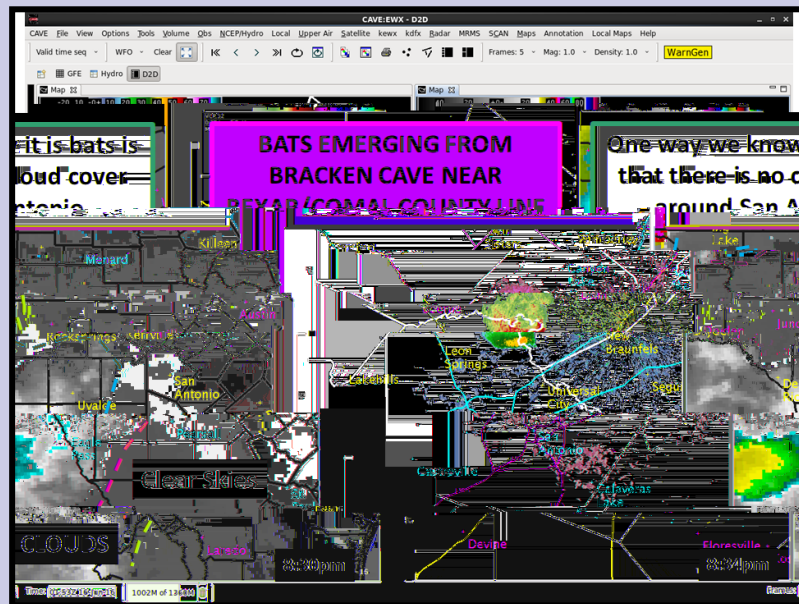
CAVE:EWX - D2D

CAVE File View Options Tools Volume Obs NCEP/Hydro Local Upper Air Satellite kewx kdfx Radar MRMS SCAN Maps Annotation Local Maps Help

Valid time seq WFO Clear Frames: 5 Mag: 1.0 Density: 1.0 WarnGen

GFE Hydro D2D

Map Map

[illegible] it is bats is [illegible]oud cover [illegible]ntonio

BATS EMERGING FROM BRACKEN CAVE NEAR BEXAR/COMAL COUNTY LINE

One way we know that there is no c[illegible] around San A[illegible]

Killeen
Menard
Austin
San Antonio
Uvalde
Eagle Pass
Pearsall
Laredo
Clear Skies
CLOUDS
8:39pm
Leon Springs
New Braunfels
Universal City
Seguin
Castroville
Converse
Schertz
Devine
Floresville
Lockhart
8:24pm

1002M of 1368M